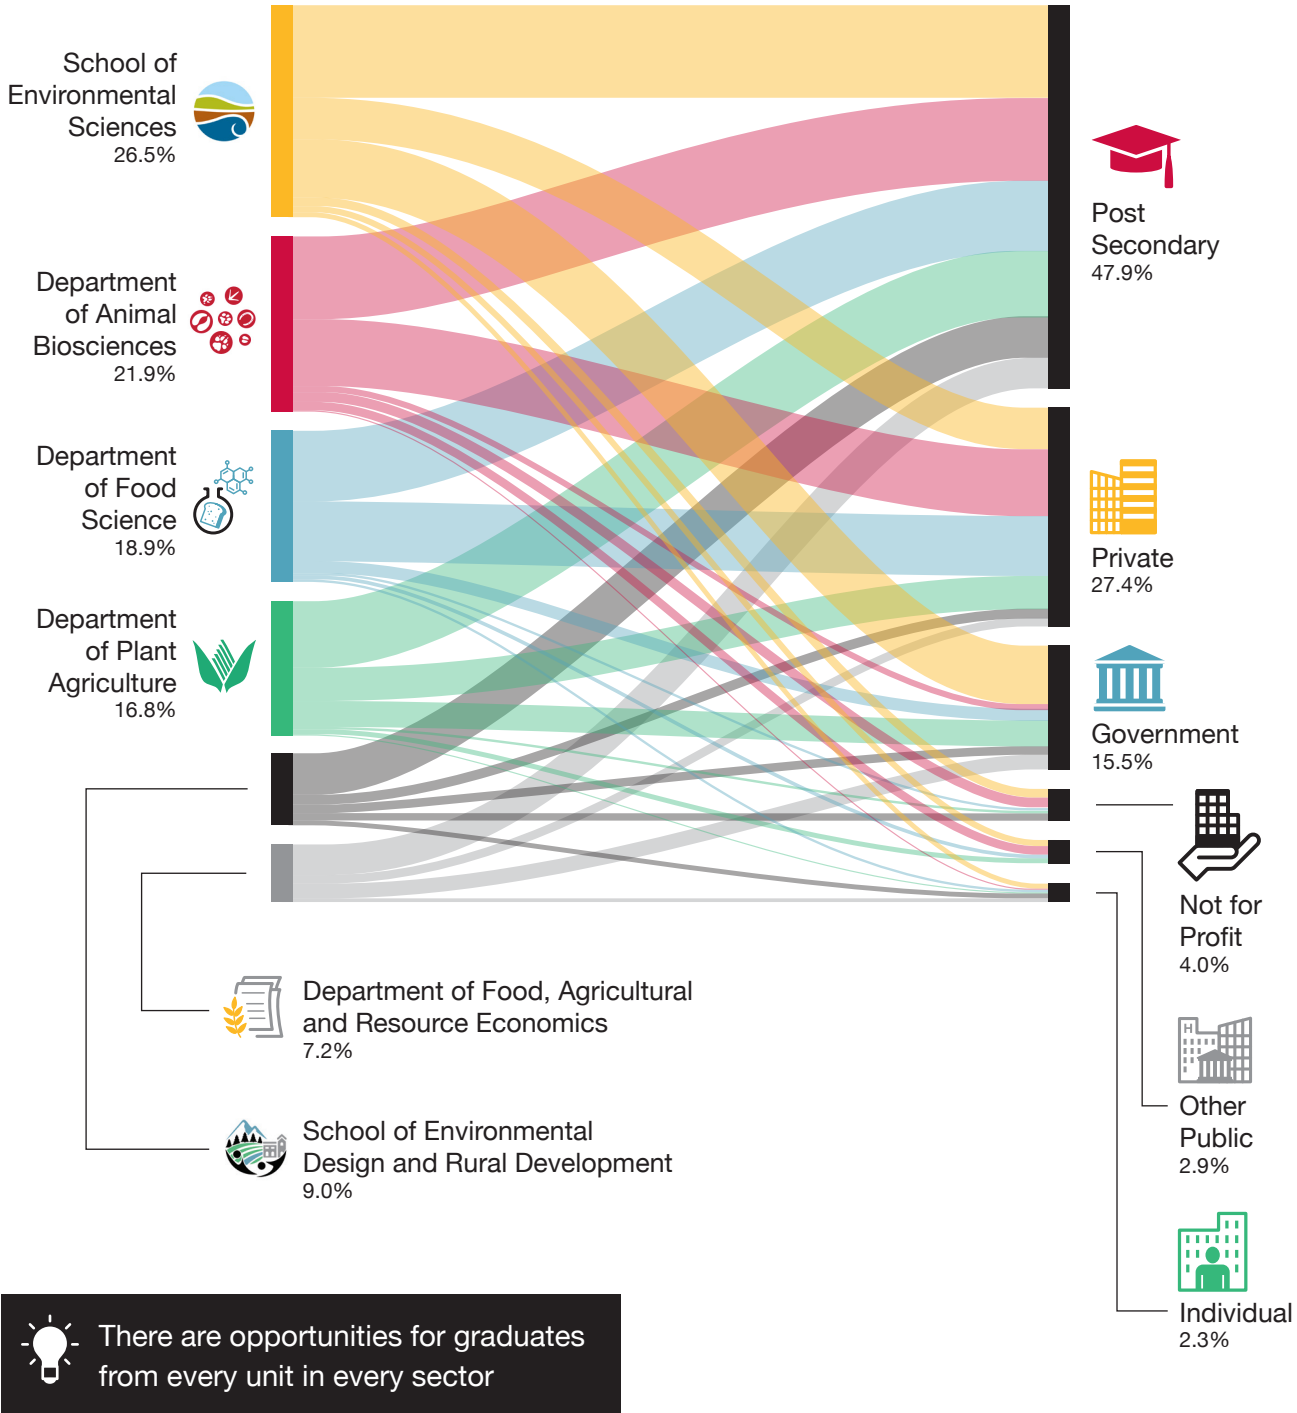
School of Environmental Sciences
26.5%

Department of Animal Biosciences
21.9%

Department of Food Science
18.9%

Department of Plant Agriculture
16.8%

Post Secondary
47.9%

Private
27.4%

Government
15.5%

Not for Profit
4.0%

Other Public
2.9%

Individual
2.3%

Department of Food, Agricultural and Resource Economics
7.2%

School of Environmental Design and Rural Development
9.0%

There are opportunities for graduates from every unit in every sector